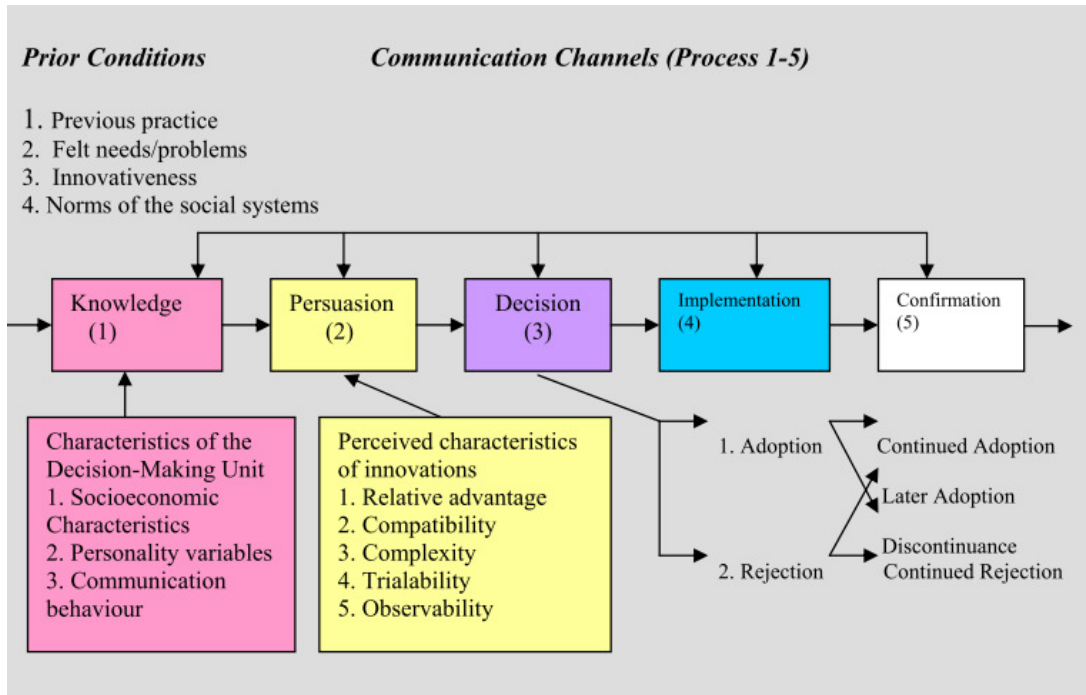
Prior Conditions

Communication Channels (Process 1-5)

1. Previous practice
2. Felt needs/problems
3. Innovativeness
4. Norms of the social systems

Knowledge (1)

Persuasion (2)

Decision (3)

Implementation (4)

Confirmation (5)

Characteristics of the Decision-Making Unit
1. Socioeconomic Characteristics
2. Personality variables
3. Communication behaviour

Perceived characteristics of innovations
1. Relative advantage
2. Compatibility
3. Complexity
4. Trialability
5. Observability

1. Adoption

2. Rejection

Continued Adoption

Later Adoption

Discontinuance

Continued Rejection